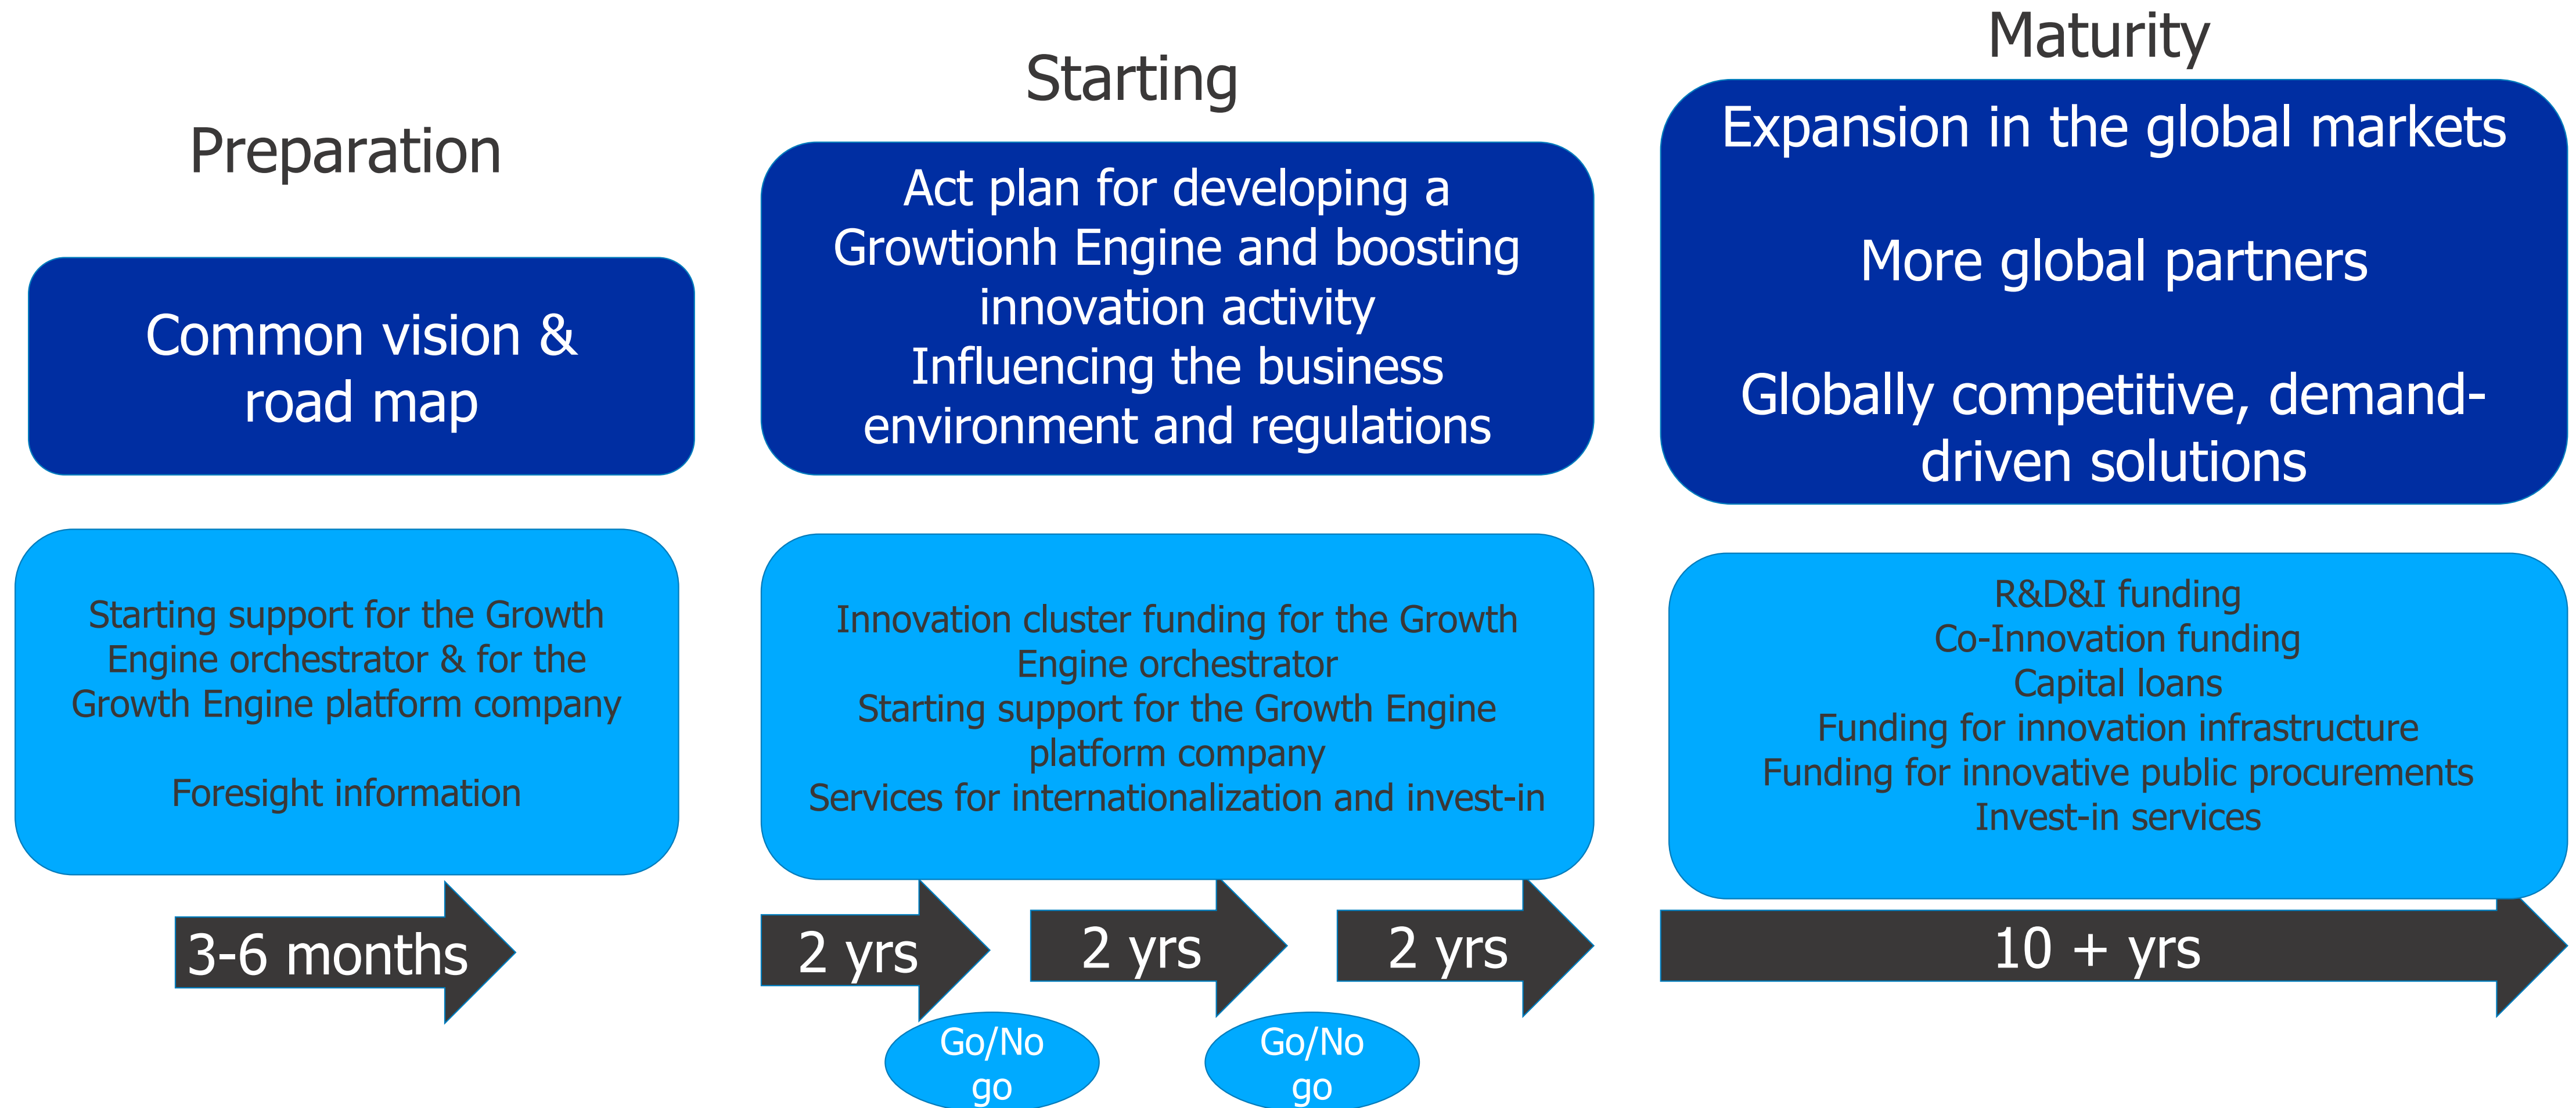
Preparation

Common vision & road map

Starting support for the Growth Engine orchestrator & for the Growth Engine platform company

Foresight information

3-6 months

Starting

Act plan for developing a Growtionh Engine and boosting innovation activity
Influencing the business environment and regulations

Innovation cluster funding for the Growth Engine orchestrator
Starting support for the Growth Engine platform company
Services for internationalization and invest-in

2 yrs

2 yrs

2 yrs

Go/No go

Go/No go

Maturity

Expansion in the global markets

More global partners

Globally competitive, demand-driven solutions

R&D&I funding
Co-Innovation funding
Capital loans
Funding for innovation infrastructure
Funding for innovative public procurements
Invest-in services

10 + yrs